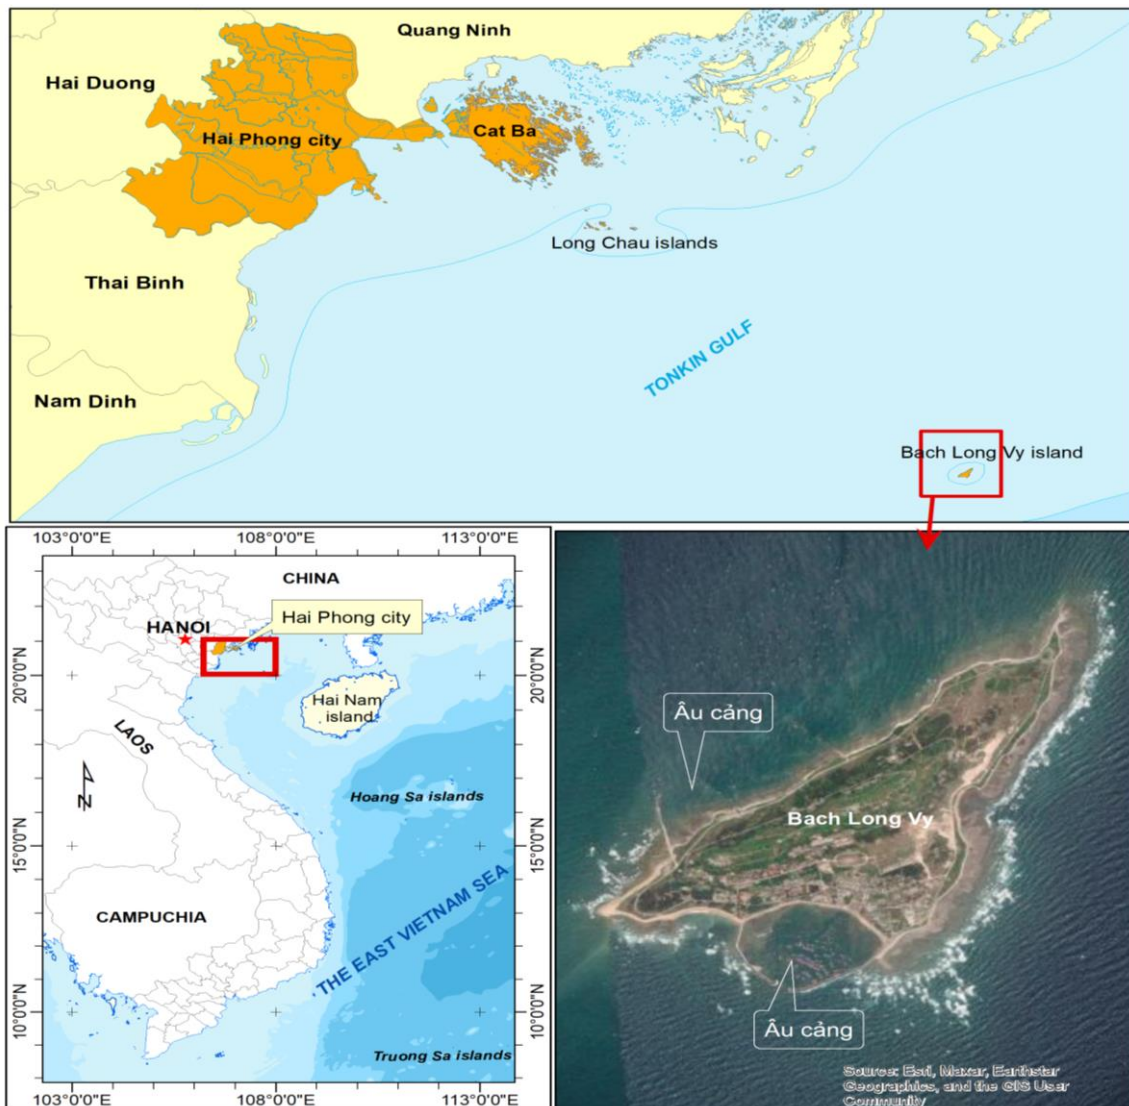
Quang Ninh
Hai Duong
Hai Phong city
Cat Ba
Long Chau islands
Thai Binh
TONKIN GULF
Nam Dinh
Bach Long Vy island

103°0'0"E
108°0'0"E
113°0'0"E
CHINA
Hai Phong city
HANOI
20°0'0"N
20°0'0"N
Hai Nam island
LAOS
N
Hoang Sa islands
15°0'0"N
15°0'0"N
CAMPUCHIA
THE EAST VIETNAM SEA
10°0'0"N
10°0'0"N
Truong Sa islands
103°0'0"E
108°0'0"E
113°0'0"E

Âu cảng
Bach Long Vy
Âu cảng
Source: Esri, Maxar, Earthstar Geographics, and the GIS User Community